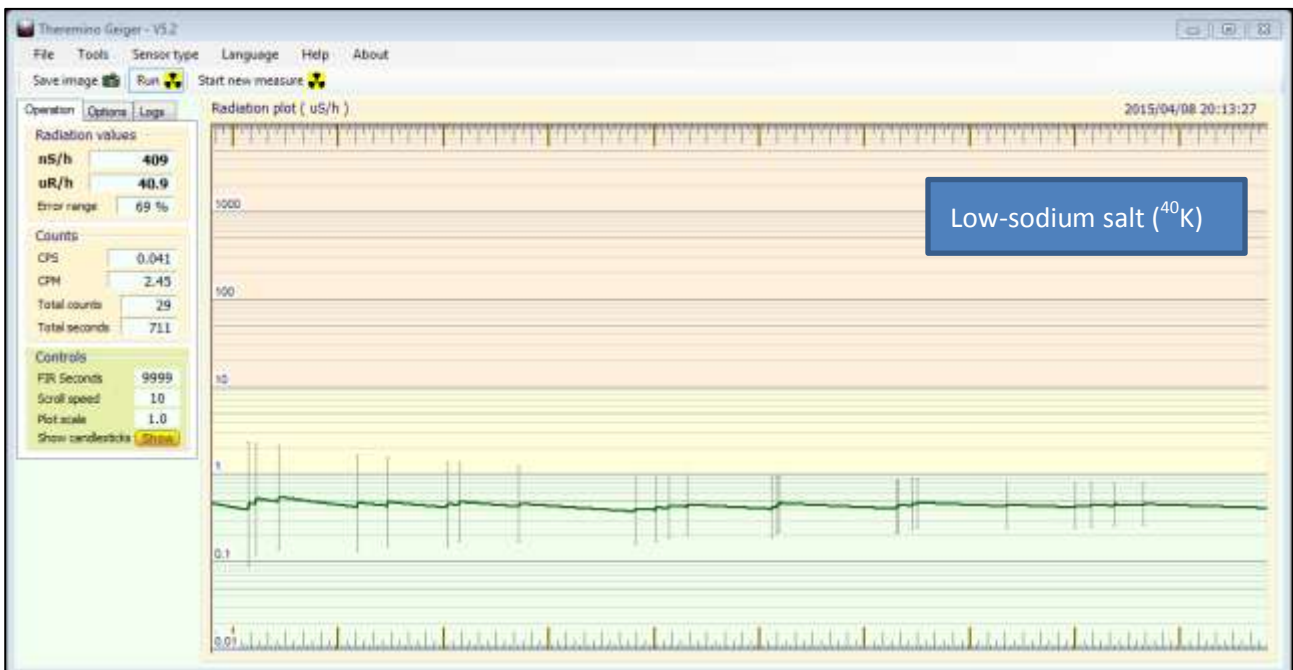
Theremino Geiger - V5.2

File Tools Sensor type Language Help About

Save image Run Start new measure

Operation Options Logs

Radiation values

| | |
|---|---|
| nS/h | 409 |
| uR/h | 40.9 |
| Error range | 69 % |

Counts

| | |
|---|---|
| CPS | 0.041 |
| CPM | 2.45 |
| Total counts | 29 |
| Total seconds | 711 |

Controls

| | |
|---|---|
| FIR Seconds | 9999 |
| Scroll speed | 10 |
| Plot scale | 1.0 |
| Show candlesticks | Show |

Radiation plot ( uS/h )

2015/04/08 20:13:27

Low-sodium salt ($^{40}$K)

1000

100

10

1

0.1

0.01